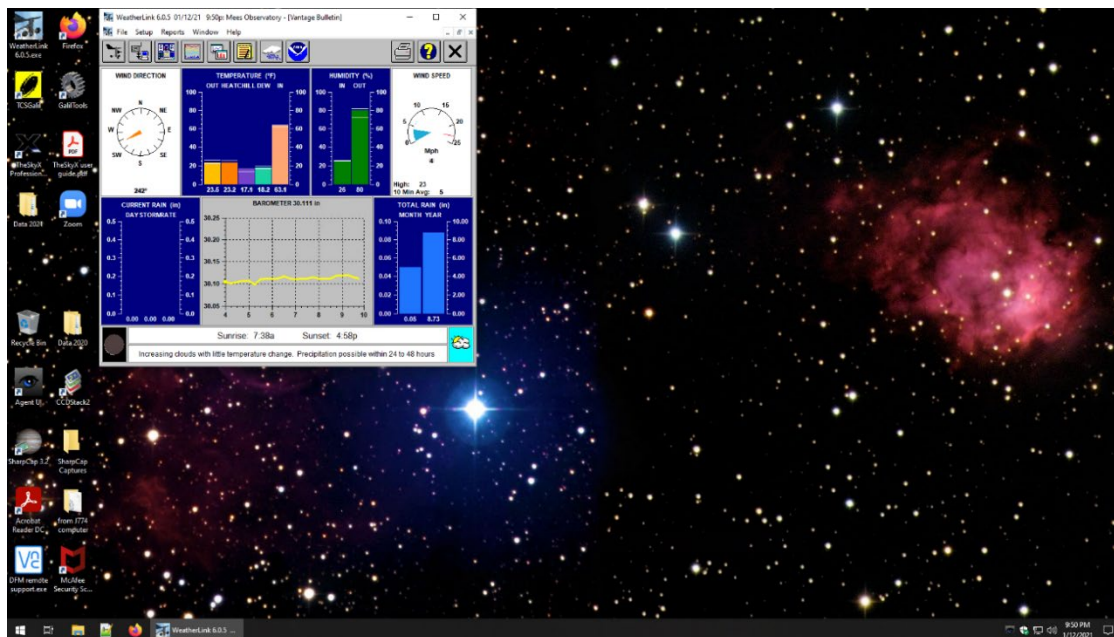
WeatherLink 6.0.5.exe
Firefox
TCSGalil
GalilTools
TheSkyX Profession...
TheSkyX user guide.pdf
Data 2021
Zoom
Recycle Bin
Data 2020
Agent UI
CCDStack2
SharpCap 3.2
SharpCap Captures
Acrobat Reader DC
from J774 computer
DFM remote support.exe
McAfee Security Sc...

WeatherLink 6.0.5 01/12/21 9:50p Mees Observatory - [Vantage Bulletin]
File Setup Reports Window Help

WIND DIRECTION
N NE E SE S SW W NW
242°

TEMPERATURE (°F)
OUT HEAT CHILL DEW IN
100 80 60 40 20
23.6 23.2 17.1 18.2 63.4

HUMIDITY (%)
IN OUT
100 80 60 40 20
26 80

WIND SPEED
5 10 15 20 25
Mph
4
High: 23
10 Min Avg: 5

CURRENT RAIN (in)
DAY STORM RATE
0.5 0.4 0.3 0.2 0.1 0.0
0.00 0.00 0.00

BAROMETER 30.111 in
30.25 30.20 30.15 30.10 30.05
4 5 6 7 8 9 10

TOTAL RAIN (in)
MONTH YEAR
0.10 0.08 0.06 0.04 0.02 0.00
10.00 8.00 6.00 4.00 2.00 0.00
0.05 8.73

Sunrise: 7:38a Sunset: 4:58p
Increasing clouds with little temperature change. Precipitation possible within 24 to 48 hours.

WeatherLink 6.0.5 ...
9:50 PM 1/12/2021